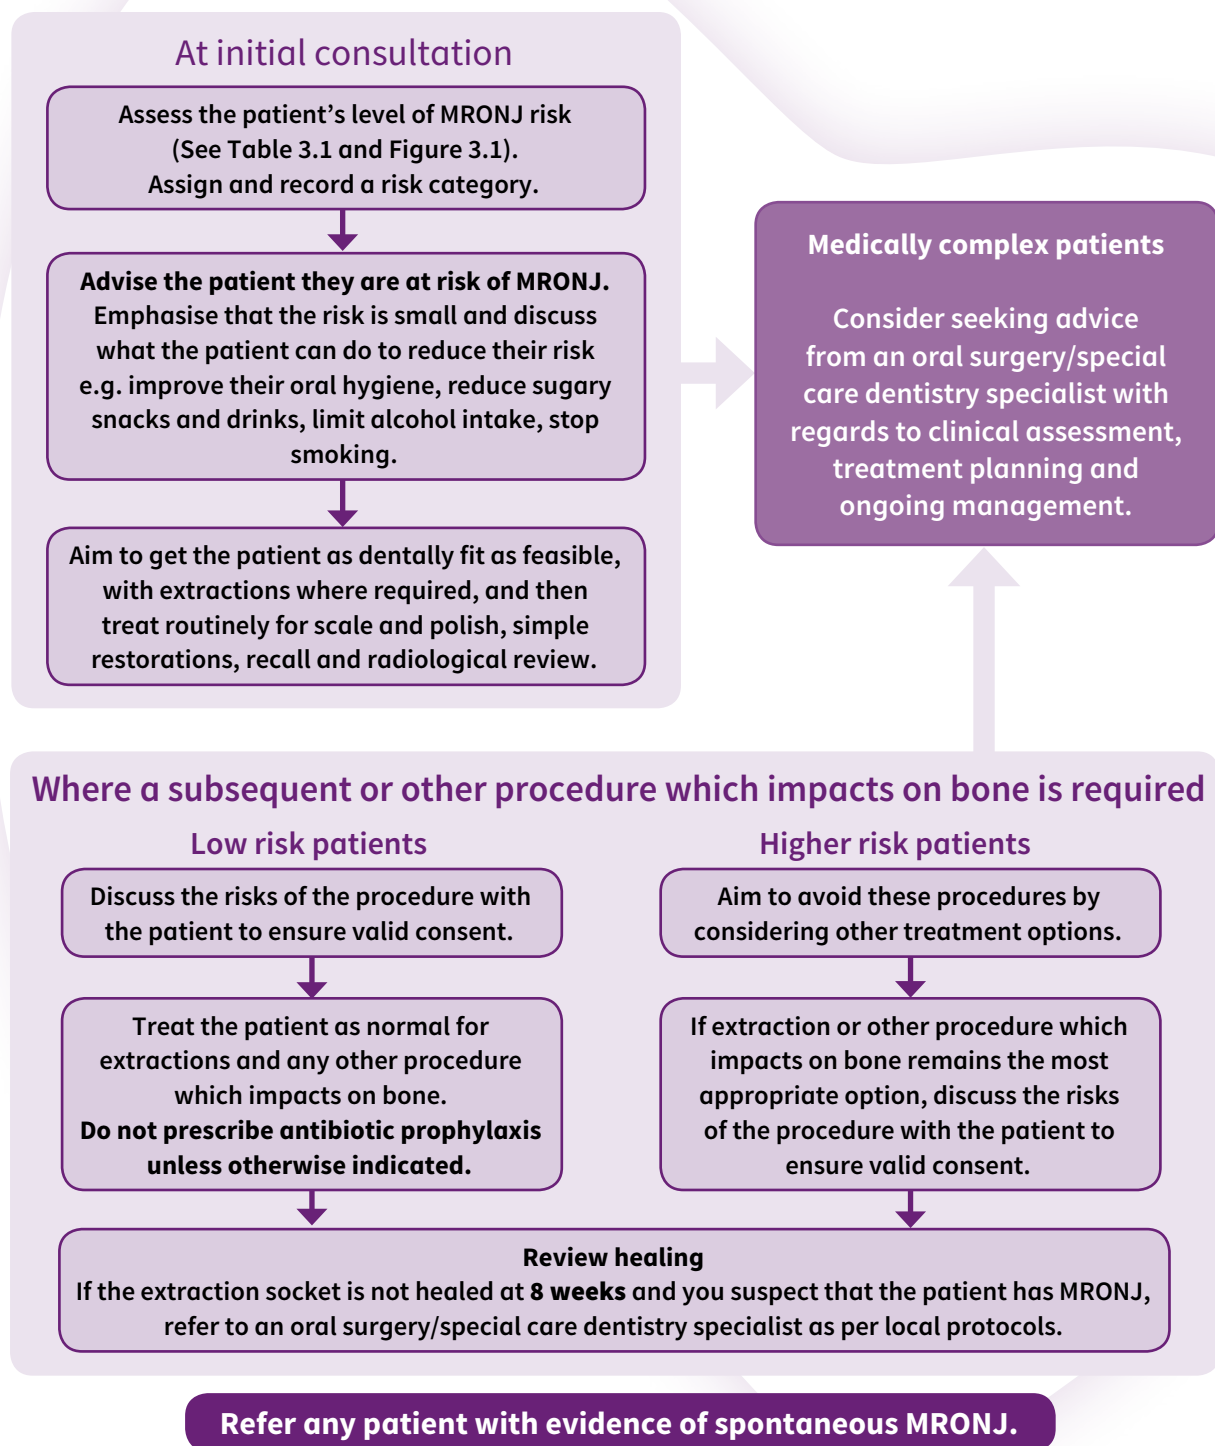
At initial consultation

Assess the patient's level of MRONJ risk (See Table 3.1 and Figure 3.1). Assign and record a risk category.

Advise the patient they are at risk of MRONJ. Emphasise that the risk is small and discuss what the patient can do to reduce their risk e.g. improve their oral hygiene, reduce sugary snacks and drinks, limit alcohol intake, stop smoking.

Aim to get the patient as dentally fit as feasible, with extractions where required, and then treat routinely for scale and polish, simple restorations, recall and radiological review.

Medically complex patients

Consider seeking advice from an oral surgery/special care dentistry specialist with regards to clinical assessment, treatment planning and ongoing management.

Where a subsequent or other procedure which impacts on bone is required

Low risk patients

Discuss the risks of the procedure with the patient to ensure valid consent.

Treat the patient as normal for extractions and any other procedure which impacts on bone.
Do not prescribe antibiotic prophylaxis unless otherwise indicated.

Higher risk patients

Aim to avoid these procedures by considering other treatment options.

If extraction or other procedure which impacts on bone remains the most appropriate option, discuss the risks of the procedure with the patient to ensure valid consent.

Review healing
If the extraction socket is not healed at 8 weeks and you suspect that the patient has MRONJ, refer to an oral surgery/special care dentistry specialist as per local protocols.

Refer any patient with evidence of spontaneous MRONJ.